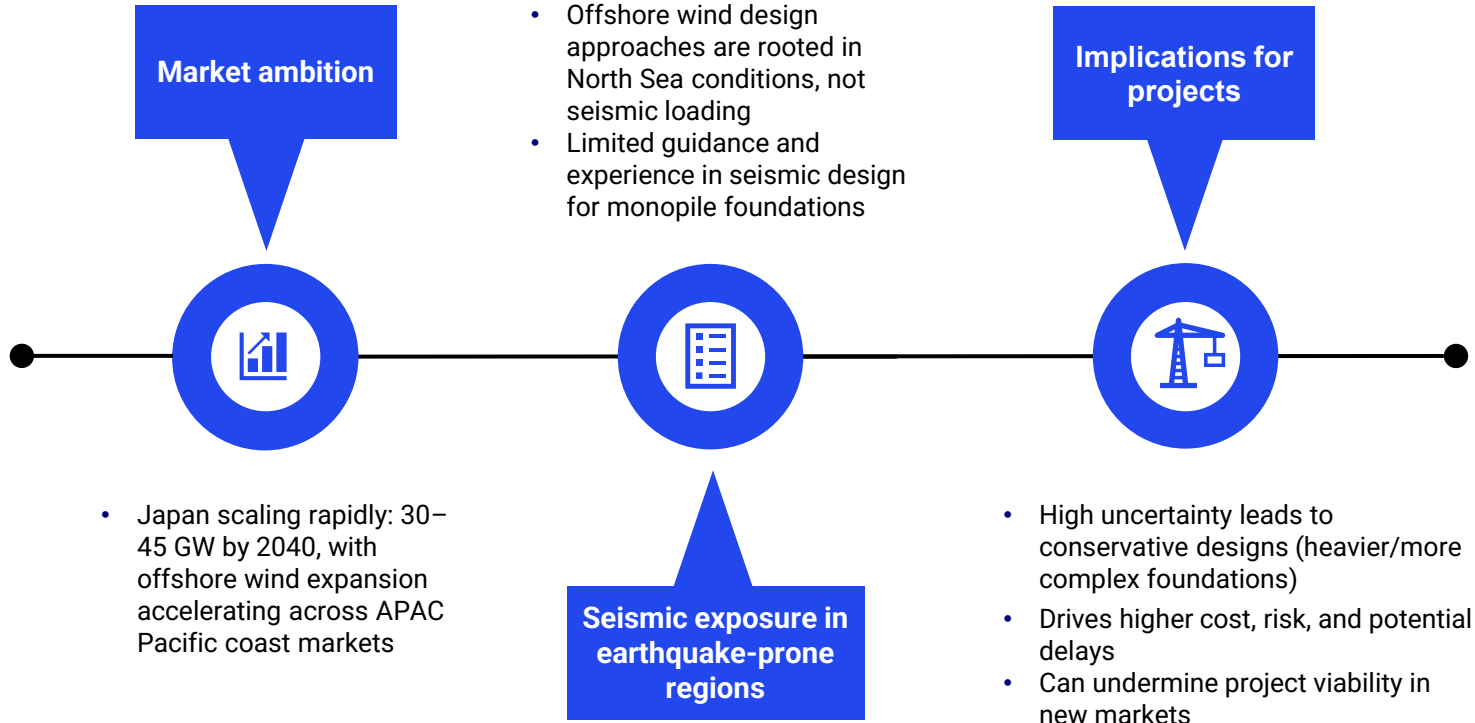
Market ambition

• Offshore wind design approaches are rooted in North Sea conditions, not seismic loading
• Limited guidance and experience in seismic design for monopile foundations

Implications for projects

• Japan scaling rapidly: 30–45 GW by 2040, with offshore wind expansion accelerating across APAC Pacific coast markets

Seismic exposure in earthquake-prone regions

• High uncertainty leads to conservative designs (heavier/more complex foundations)
• Drives higher cost, risk, and potential delays
• Can undermine project viability in new markets